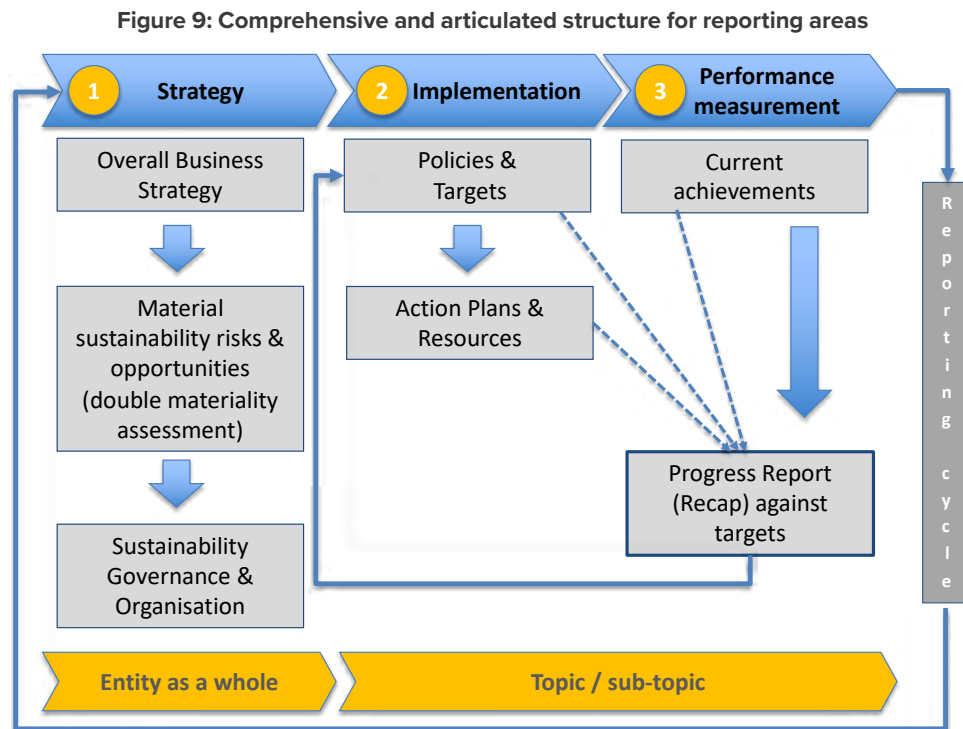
Figure 9: Comprehensive and articulated structure for reporting areas

1 Strategy

2 Implementation

3 Performance measurement

Overall Business Strategy

Material sustainability risks & opportunities (double materiality assessment)

Sustainability Governance & Organisation

Policies & Targets

Action Plans & Resources

Current achievements

Progress Report (Recap) against targets

Reporting cycle

Entity as a whole

Topic / sub-topic